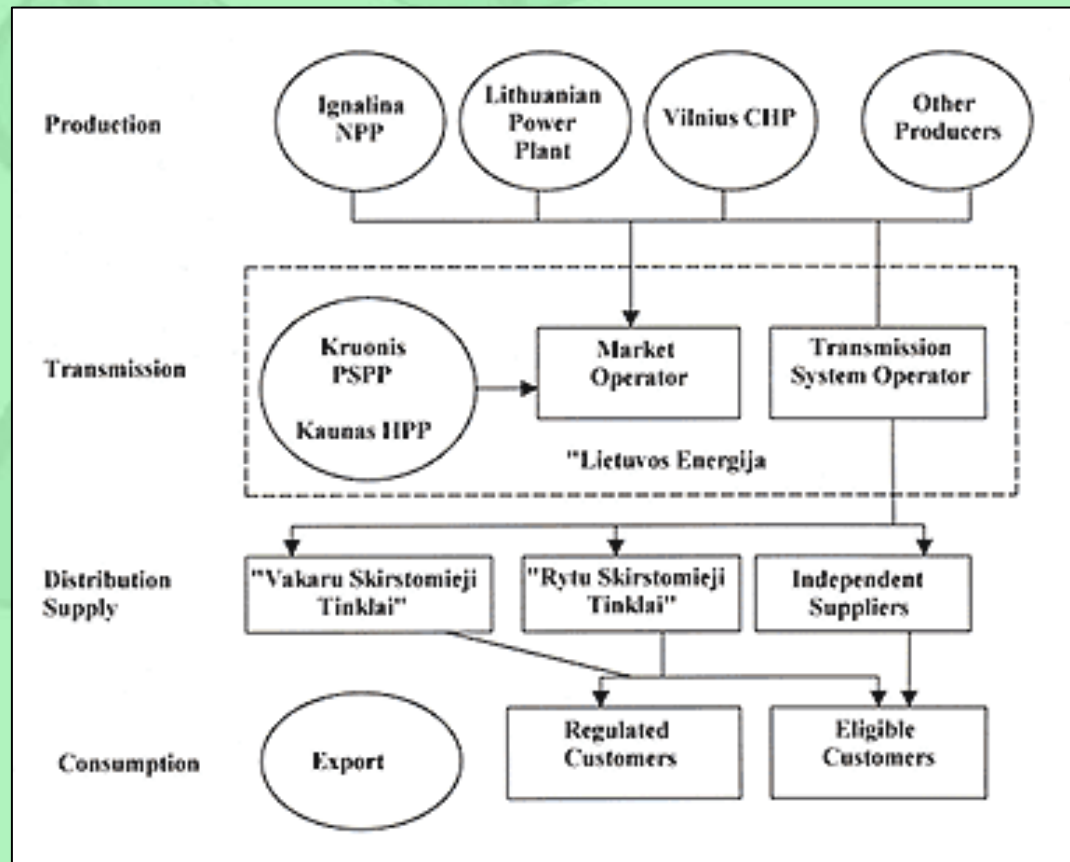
Production

Ignalina NPP

Lithuanian Power Plant

Vilnius CHP

Other Producers

Transmission

Kruonis PSPP

Kaunas HPP

Market Operator

Transmission System Operator

"Lietuvos Energija

Distribution Supply

"Vakaru Skirstomieji Tinklai"

"Rytu Skirstomieji Tinklai"

Independent Suppliers

Consumption

Export

Regulated Customers

Eligible Customers